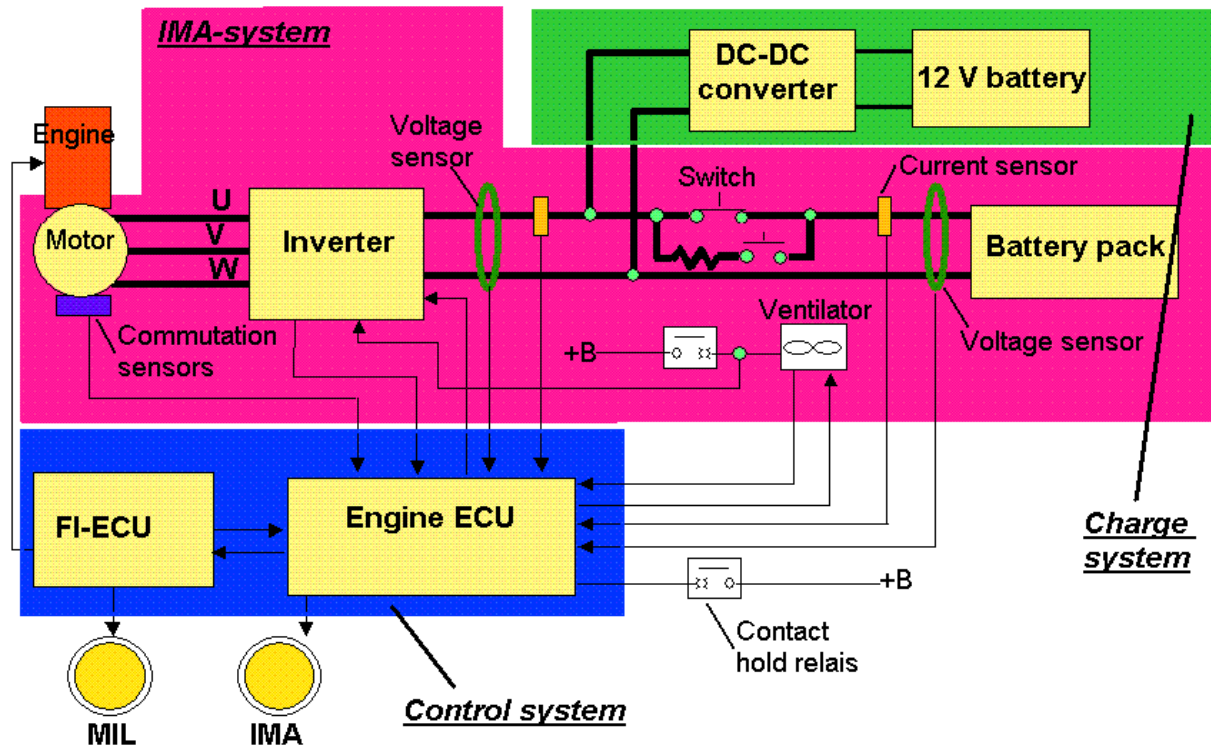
IMA-system

DC-DC converter

12 V battery

Engine

Voltage sensor

Switch

Current sensor

U

V

W

Motor

Inverter

Battery pack

Ventilator

Commutation sensors

+B

Voltage sensor

FI-ECU

Engine ECU

Charge system

+B

Contact hold relais

MIL

IMA

Control system